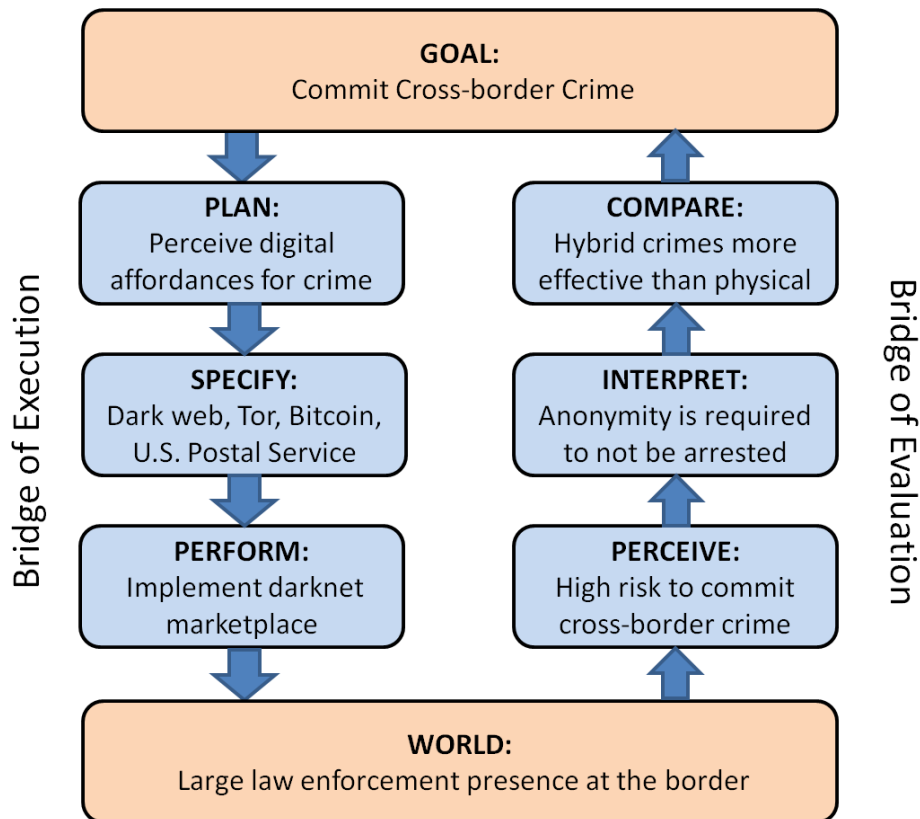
GOAL:
Commit Cross-border Crime

Bridge of Execution

PLAN:
Perceive digital affordances for crime

SPECIFY:
Dark web, Tor, Bitcoin, U.S. Postal Service

PERFORM:
Implement darknet marketplace

Bridge of Evaluation

COMPARE:
Hybrid crimes more effective than physical

INTERPRET:
Anonymity is required to not be arrested

PERCEIVE:
High risk to commit cross-border crime

WORLD:
Large law enforcement presence at the border